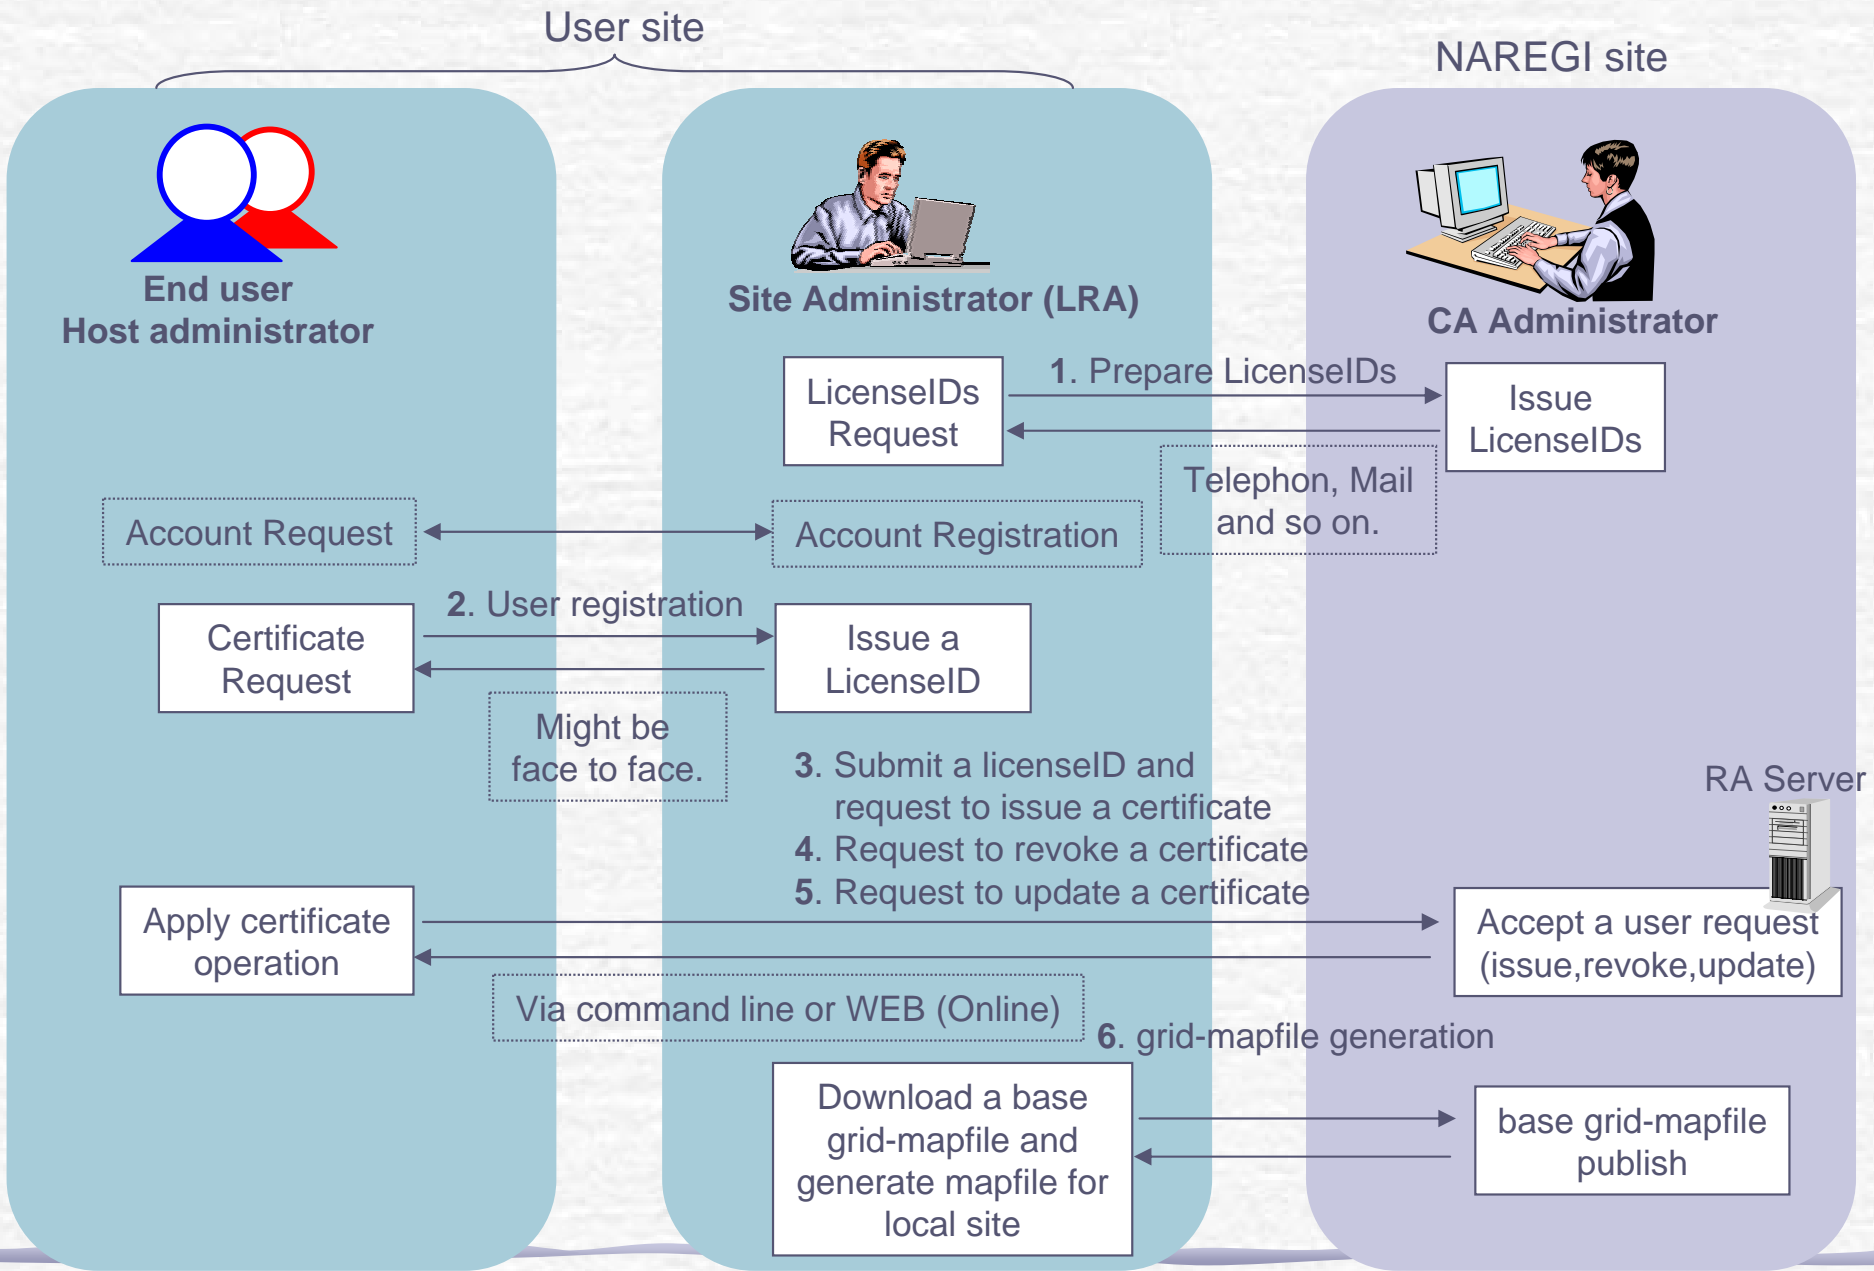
User site

NAREGI site

End user
Host administrator

Site Administrator (LRA)

CA Administrator

LicenseIDs Request

1. Prepare LicenseIDs

Issue LicenseIDs

Telephon, Mail and so on.

Account Request

Account Registration

Certificate Request

2. User registration

Issue a LicenseID

Might be face to face.

3. Submit a licenseID and request to issue a certificate
4. Request to revoke a certificate
5. Request to update a certificate

RA Server

Apply certificate operation

Accept a user request (issue,revoke,update)

Via command line or WEB (Online)

6. grid-mapfile generation

Download a base grid-mapfile and generate mapfile for local site

base grid-mapfile publish